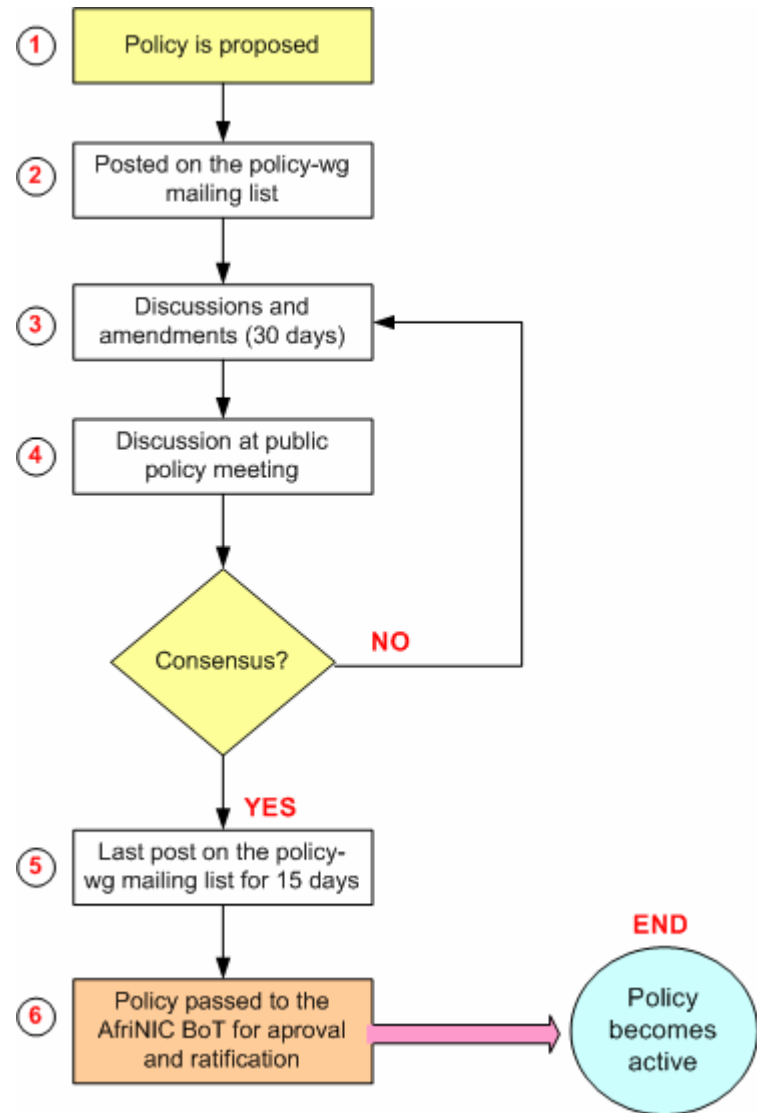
1 Policy is proposed

2 Posted on the policy-wg mailing list

3 Discussions and amendments (30 days)

4 Discussion at public policy meeting

Consensus?

NO

YES

5 Last post on the policy-wg mailing list for 15 days

6 Policy passed to the AfriNIC BoT for aproval and ratification

END

Policy becomes active